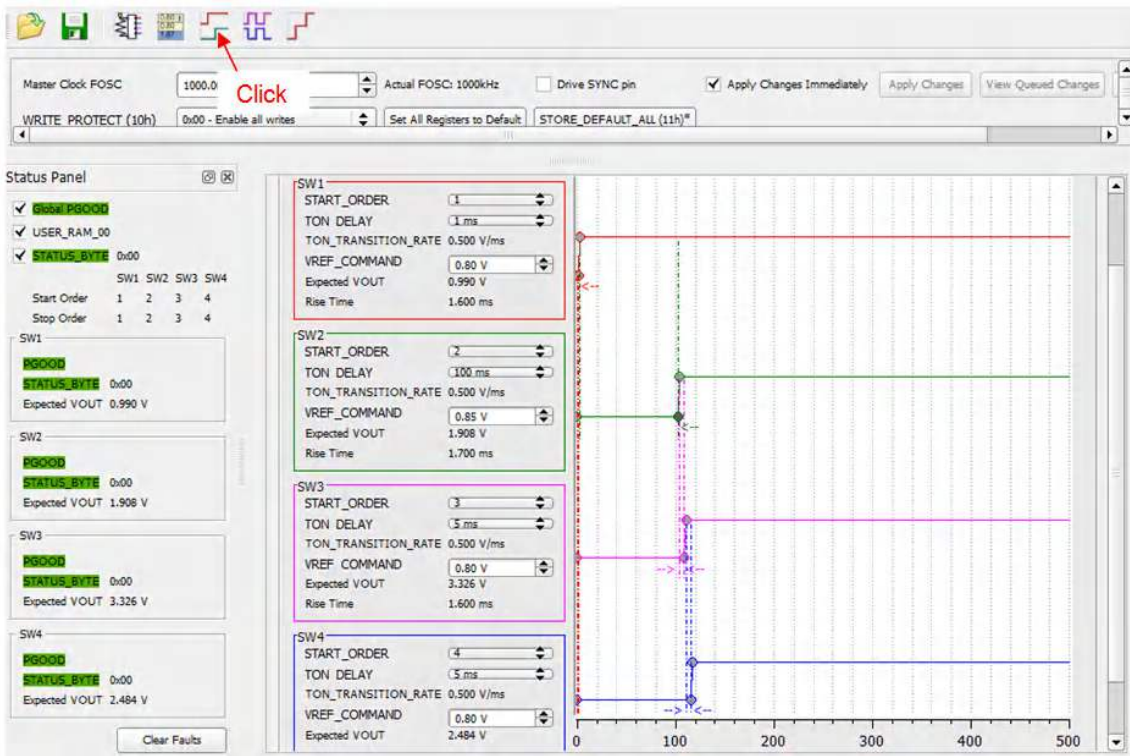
Click

Master Clock FOSC 1000.0 Actual FOSC: 1000kHz Drive SYNC pin Apply Changes Immediately Apply Changes View Queued Changes

WRITE_PROTECT (10h) 0x00 - Enable all writes Set All Registers to Default STORE_DEFAULT_ALL (11h)*

Status Panel

Global PGOOD
USER_RAM_00
STATUS_BYTE 0x00

| | SW1 | SW2 | SW3 | SW4 |
|---|---|---|---|---|
| Start Order | 1 | 2 | 3 | 4 |
| Stop Order | 1 | 2 | 3 | 4 |

SW1
PGOOD
STATUS_BYTE 0x00
Expected VOUT 0.990 V

SW2
PGOOD
STATUS_BYTE 0x00
Expected VOUT 1.908 V

SW3
PGOOD
STATUS_BYTE 0x00
Expected VOUT 3.326 V

SW4
PGOOD
STATUS_BYTE 0x00
Expected VOUT 2.484 V

Clear Faults

SW1
START_ORDER 1
TON DELAY 1 ms
TON_TRANSITION_RATE 0.500 V/ms
VREF_COMMAND 0.80 V
Expected VOUT 0.990 V
Rise Time 1.600 ms

SW2
START_ORDER 2
TON DELAY 100 ms
TON_TRANSITION_RATE 0.500 V/ms
VREF_COMMAND 0.85 V
Expected VOUT 1.908 V
Rise Time 1.700 ms

SW3
START_ORDER 3
TON DELAY 5 ms
TON_TRANSITION_RATE 0.500 V/ms
VREF_COMMAND 0.80 V
Expected VOUT 3.326 V
Rise Time 1.600 ms

SW4
START_ORDER 4
TON DELAY 5 ms
TON_TRANSITION_RATE 0.500 V/ms
VREF_COMMAND 0.80 V
Expected VOUT 2.484 V

0 100 200 300 400 500